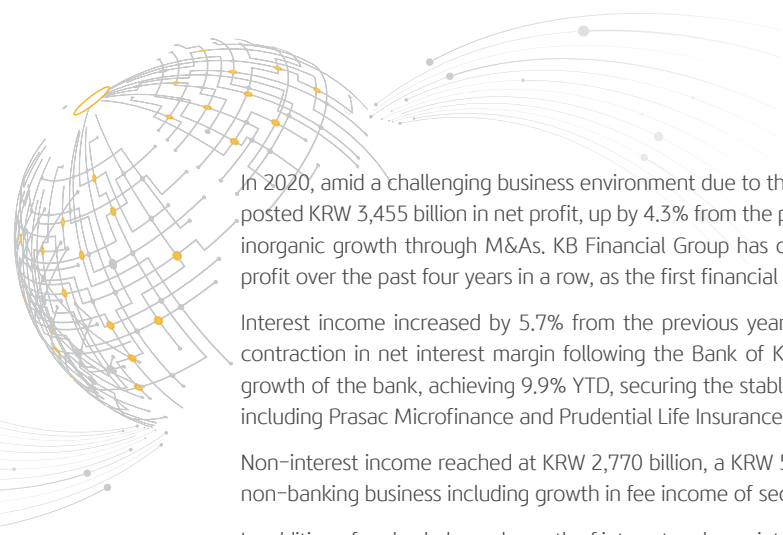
In 2020, amid a challenging business environment due to th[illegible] posted KRW 3,455 billion in net profit, up by 4.3% from the p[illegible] inorganic growth through M&As. KB Financial Group has c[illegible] profit over the past four years in a row, as the first financial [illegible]

Interest income increased by 5.7% from the previous yea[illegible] contraction in net interest margin following the Bank of K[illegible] growth of the bank, achieving 9.9% YTD, securing the stabl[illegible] including Prasac Microfinance and Prudential Life Insurance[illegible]

Non-interest income reached at KRW 2,770 billion, a KRW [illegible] non-banking business including growth in fee income of sec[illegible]

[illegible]